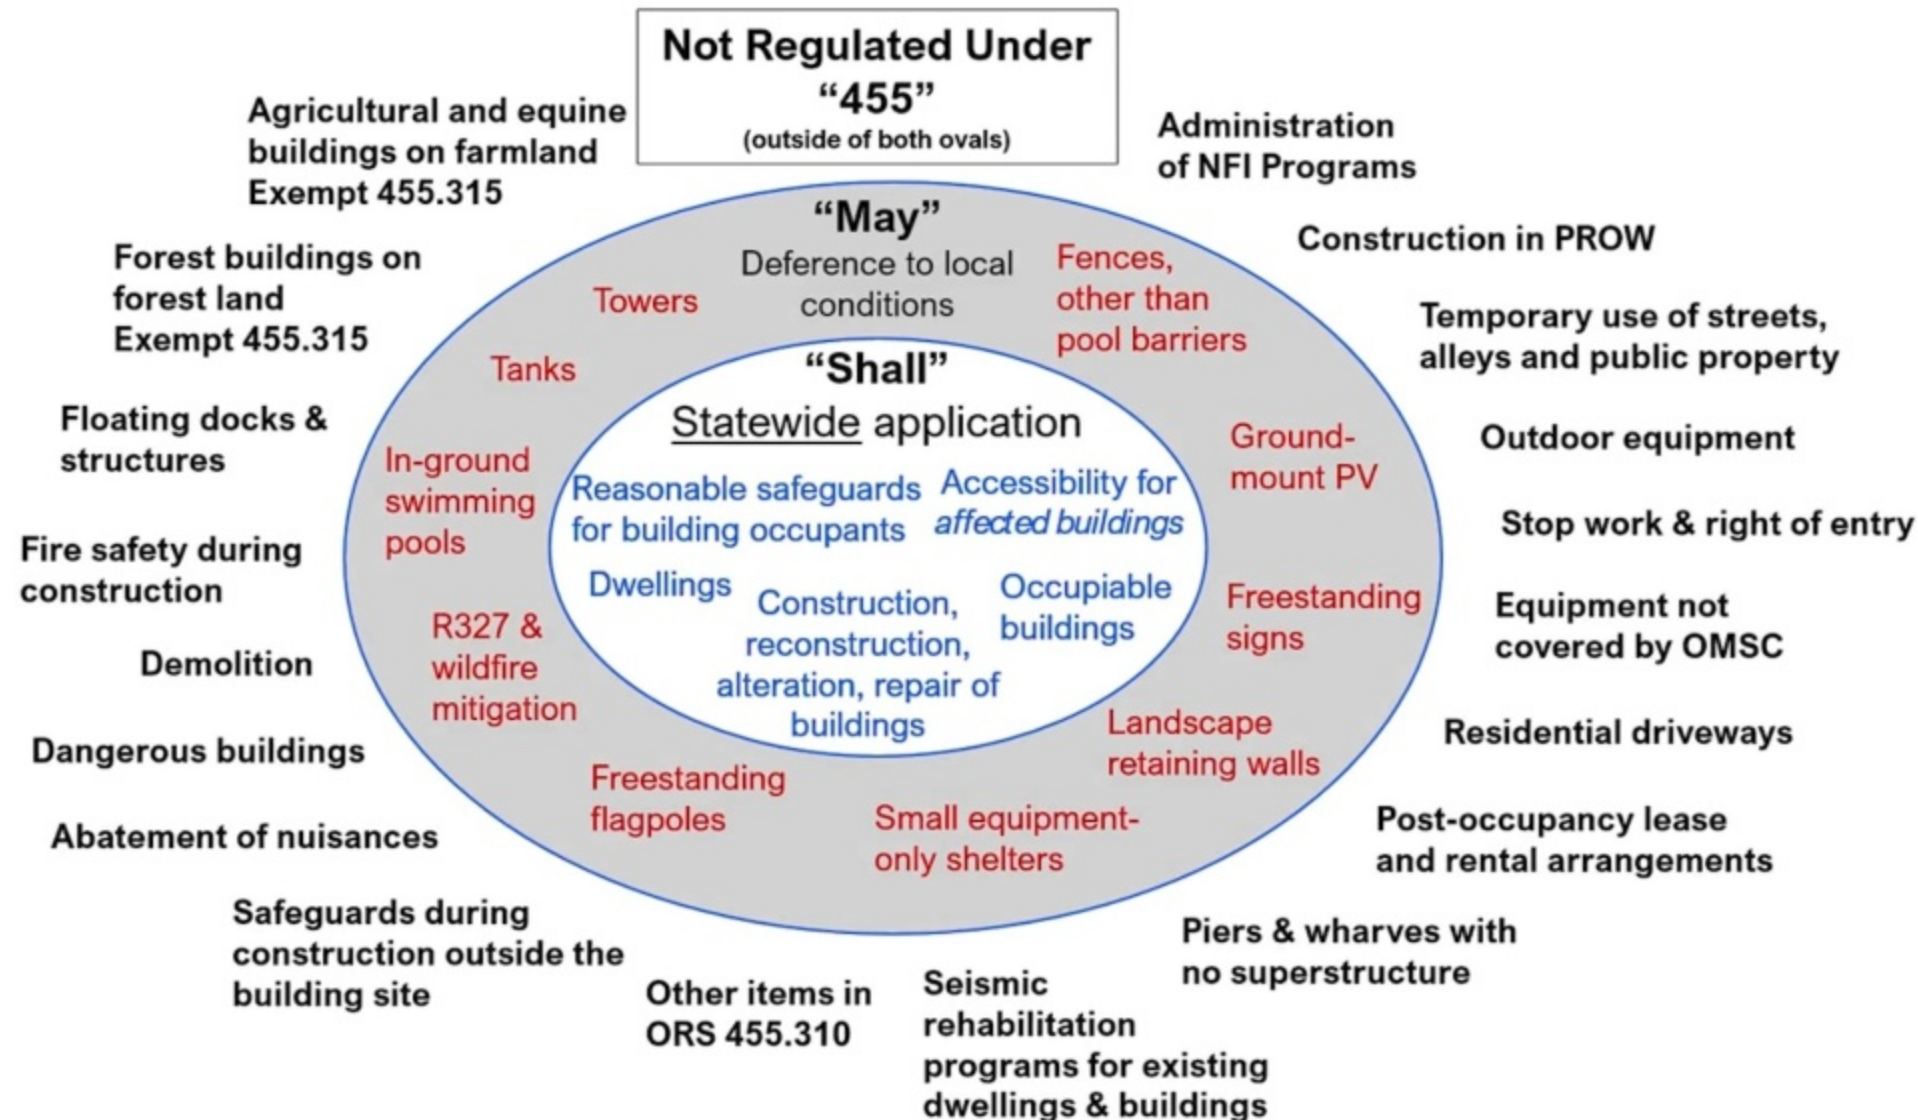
Not Regulated Under "455"
(outside of both ovals)

Agricultural and equine buildings on farmland Exempt 455.315

Forest buildings on forest land Exempt 455.315

Floating docks & structures

Fire safety during construction

Demolition

Dangerous buildings

Abatement of nuisances

Safeguards during construction outside the building site

Other items in ORS 455.310

Seismic rehabilitation programs for existing dwellings & buildings

Piers & wharves with no superstructure

Post-occupancy lease and rental arrangements

Residential driveways

Equipment not covered by OMSC

Stop work & right of entry

Outdoor equipment

Temporary use of streets, alleys and public property

Construction in PROW

Administration of NFI Programs

"May"
Deference to local conditions

Towers

Tanks

In-ground swimming pools

R327 & wildfire mitigation

Freestanding flagpoles

Small equipment-only shelters

Landscape retaining walls

Freestanding signs

Ground-mount PV

Fences, other than pool barriers

"Shall"
Statewide application

Reasonable safeguards for building occupants

Accessibility for affected buildings

Dwellings

Construction, reconstruction, alteration, repair of buildings

Occupiable buildings